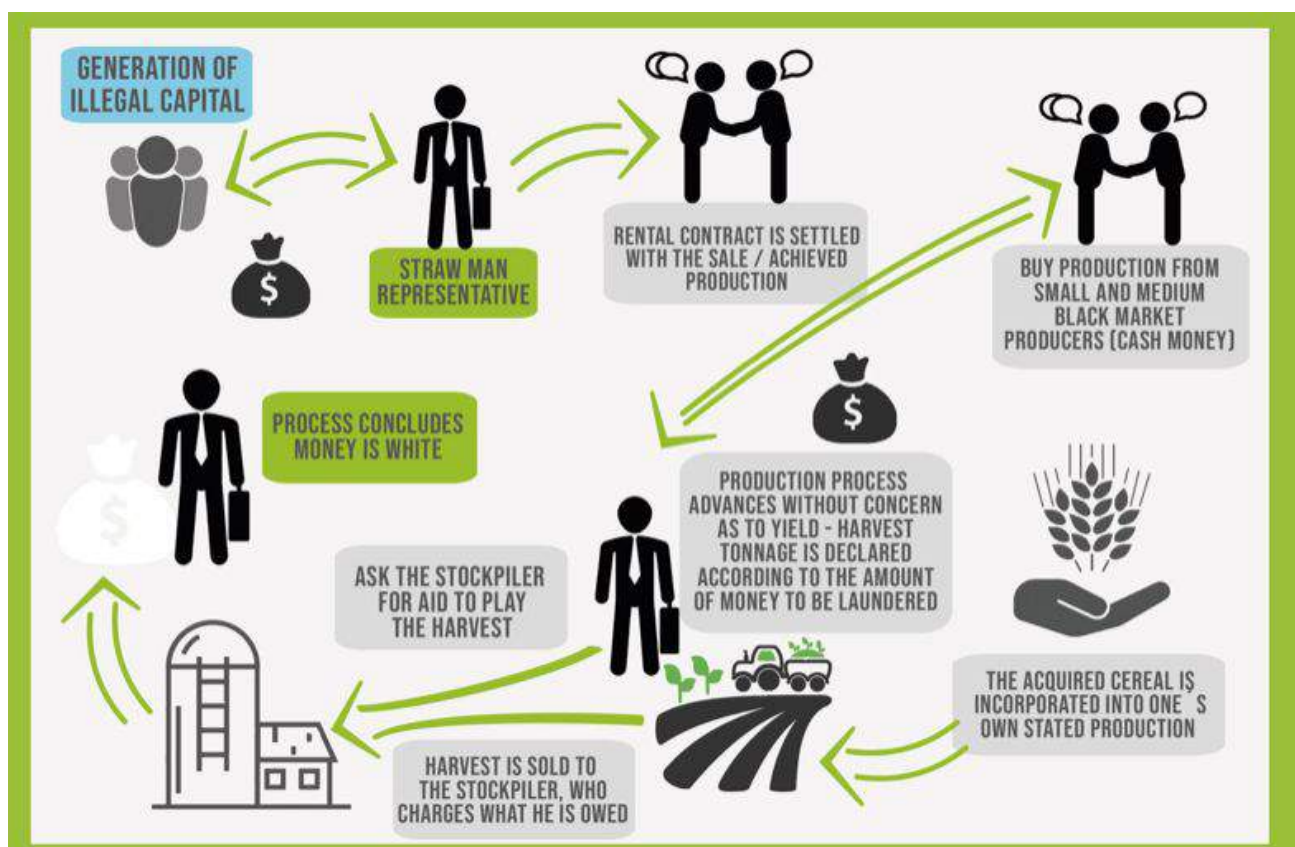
GENERATION OF ILLEGAL CAPITAL

$

STRAW MAN REPRESENTATIVE

RENTAL CONTRACT IS SETTLED WITH THE SALE / ACHIEVED PRODUCTION

BUY PRODUCTION FROM SMALL AND MEDIUM BLACK MARKET PRODUCERS (CASH MONEY)

PROCESS CONCLUDES MONEY IS WHITE

$

$

PRODUCTION PROCESS ADVANCES WITHOUT CONCERN AS TO YIELD - HARVEST TONNAGE IS DECLARED ACCORDING TO THE AMOUNT OF MONEY TO BE LAUNDERED

ASK THE STOCKPILER FOR AID TO PLAY THE HARVEST

THE ACQUIRED CEREAL IS INCORPORATED INTO ONE S OWN STATED PRODUCTION

HARVEST IS SOLD TO THE STOCKPILER, WHO CHARGES WHAT HE IS OWED